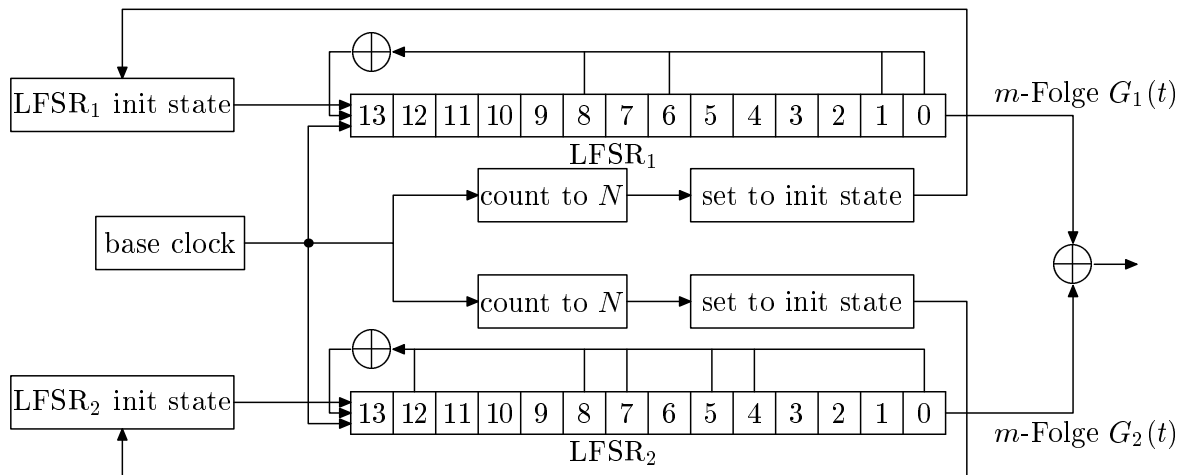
$\oplus$

$LFSR_1$ init state

| 13 | 12 | 11 | 10 | 9 | 8 | 7 | 6 | 5 | 4 | 3 | 2 | 1 | 0 |
|---|---|---|---|---|---|---|---|---|---|---|---|---|---|

$LFSR_1$

$m$-Folge $G_1(t)$

count to $N$

set to init state

base clock

$\oplus$

count to $N$

set to init state

$\oplus$

$LFSR_2$ init state

| 13 | 12 | 11 | 10 | 9 | 8 | 7 | 6 | 5 | 4 | 3 | 2 | 1 | 0 |
|---|---|---|---|---|---|---|---|---|---|---|---|---|---|

$LFSR_2$

$m$-Folge $G_2(t)$